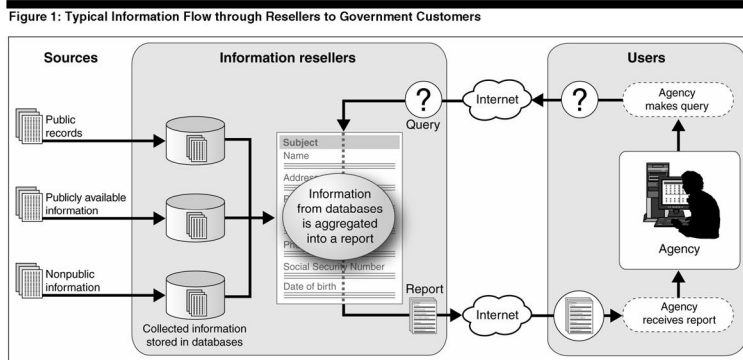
Figure 1: Typical Information Flow through Resellers to Government Customers

Sources

Public records

Publicly available information

Nonpublic information

Information resellers

Collected information stored in databases

Subject

Name

Addres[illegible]

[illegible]

Pho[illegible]

Social Security Number

Date of birth

Information from databases is aggregated into a report

?

Query

Report

Internet

Internet

Users

?

Agency makes query

Agency

Agency receives report